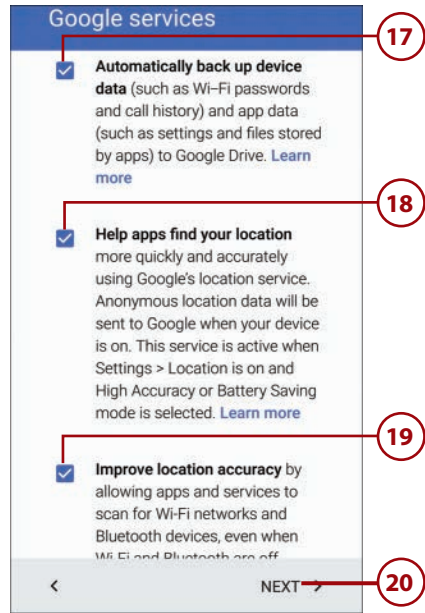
Google services

17

Automatically back up device data (such as Wi-Fi passwords and call history) and app data (such as settings and files stored by apps) to Google Drive. Learn more

18

Help apps find your location more quickly and accurately using Google's location service. Anonymous location data will be sent to Google when your device is on. This service is active when Settings > Location is on and High Accuracy or Battery Saving mode is selected. Learn more

19

Improve location accuracy by allowing apps and services to scan for Wi-Fi networks and Bluetooth devices, even when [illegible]

<

NEXT >

20